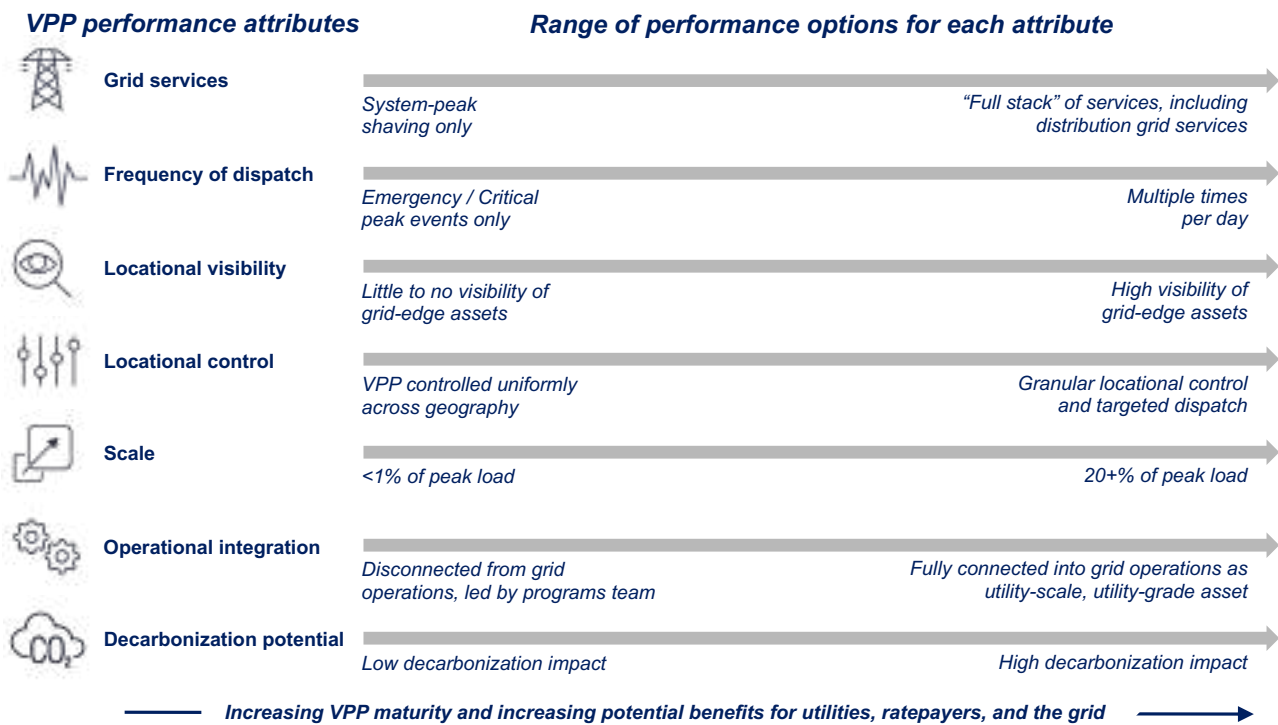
VPP performance attributes

Range of performance options for each attribute

Grid services

System-peak shaving only

"Full stack" of services, including distribution grid services

Frequency of dispatch

Emergency / Critical peak events only

Multiple times per day

Locational visibility

Little to no visibility of grid-edge assets

High visibility of grid-edge assets

Locational control

VPP controlled uniformly across geography

Granular locational control and targeted dispatch

Scale

<1% of peak load

20+% of peak load

Operational integration

Disconnected from grid operations, led by programs team

Fully connected into grid operations as utility-scale, utility-grade asset

$CO_2$

Decarbonization potential

Low decarbonization impact

High decarbonization impact

Increasing VPP maturity and increasing potential benefits for utilities, ratepayers, and the grid